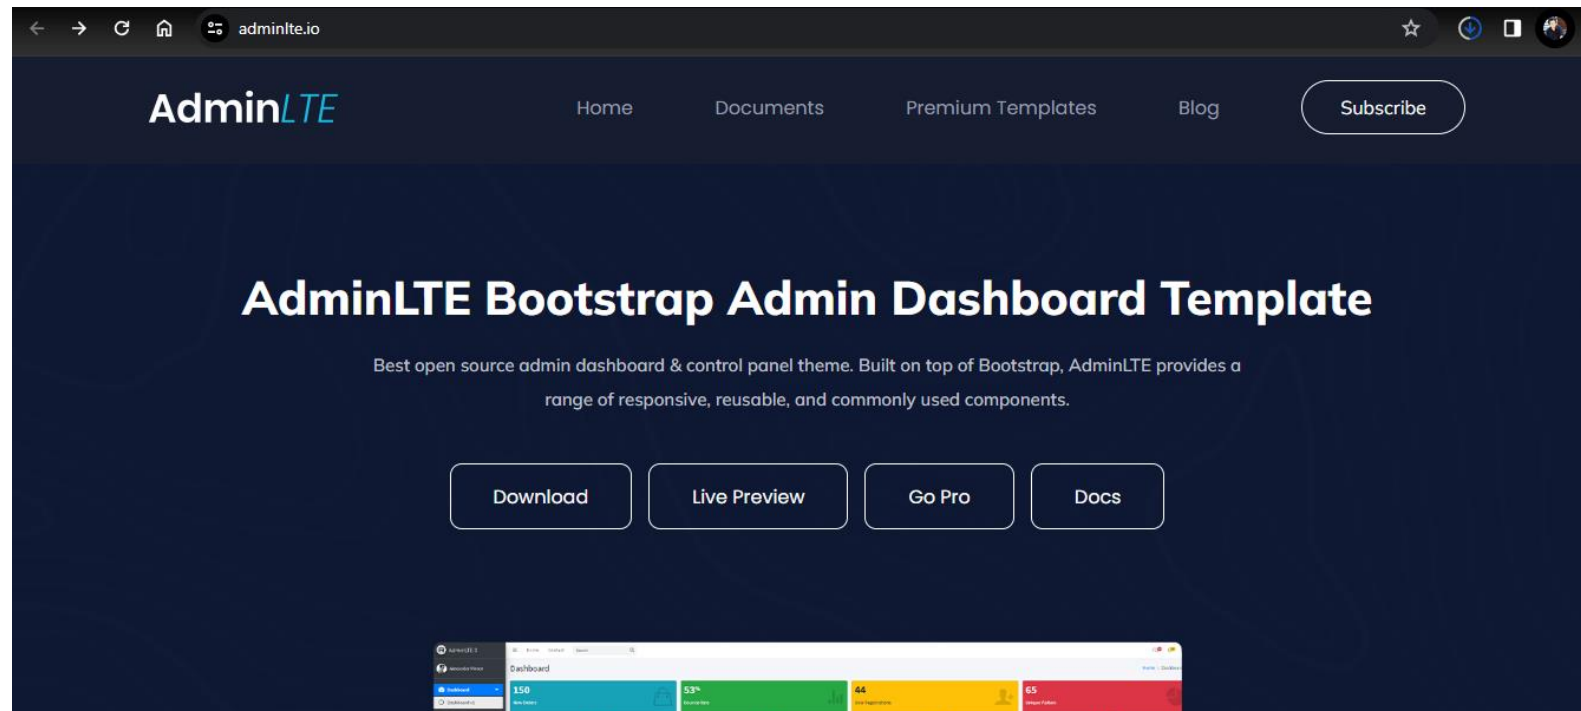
adminlte.io

AdminLTE

Home Documents Premium Templates Blog Subscribe

AdminLTE Bootstrap Admin Dashboard Template

Best open source admin dashboard & control panel theme. Built on top of Bootstrap, AdminLTE provides a range of responsive, reusable, and commonly used components.

Download Live Preview Go Pro Docs

Dashboard

150

53%

44

65